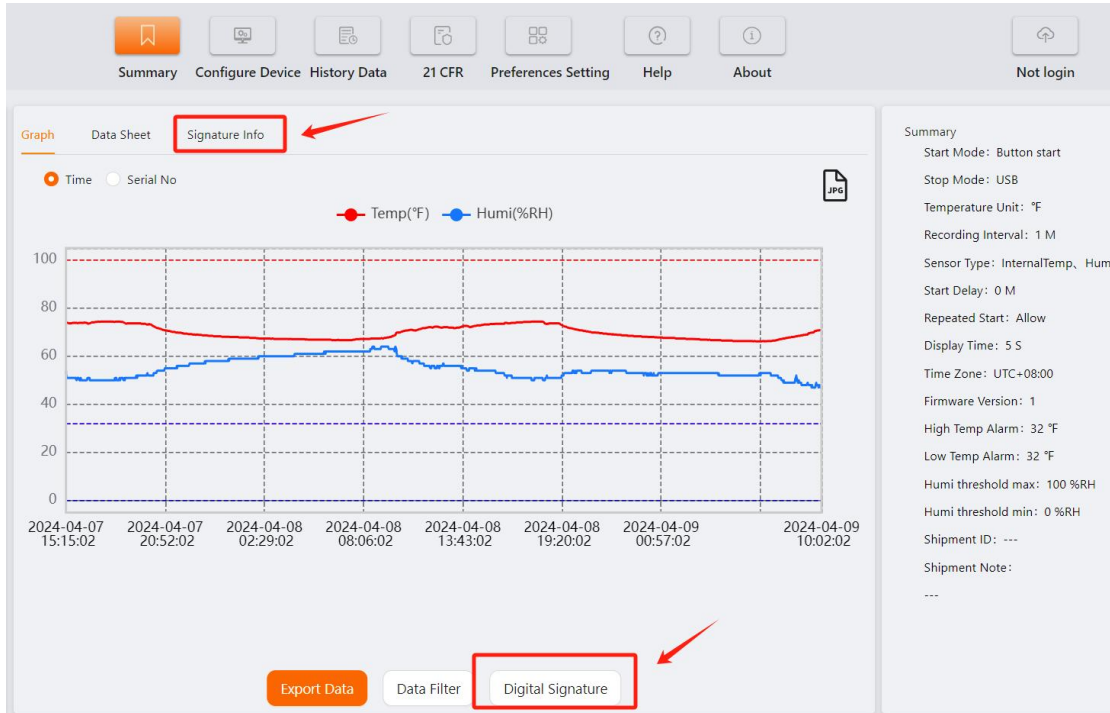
Summary Configure Device History Data 21 CFR Preferences Setting Help About Not login

Graph Data Sheet Signature Info

Time Serial No

JPG

Temp(℉) Humi(%RH)

100
80
60
40
20
0

2024-04-07 15:15:02
2024-04-07 20:52:02
2024-04-08 02:29:02
2024-04-08 08:06:02
2024-04-08 13:43:02
2024-04-08 19:20:02
2024-04-09 00:57:02
2024-04-09 10:02:02

Export Data Data Filter Digital Signature

Summary
Start Mode：Button start
Stop Mode：USB
Temperature Unit：℉
Recording Interval：1 M
Sensor Type：InternalTemp、Hum
Start Delay：0 M
Repeated Start：Allow
Display Time：5 S
Time Zone：UTC+08:00
Firmware Version：1
High Temp Alarm：32 ℉
Low Temp Alarm：32 ℉
Humi threshold max：100 %RH
Humi threshold min：0 %RH
Shipment ID：---
Shipment Note：
---